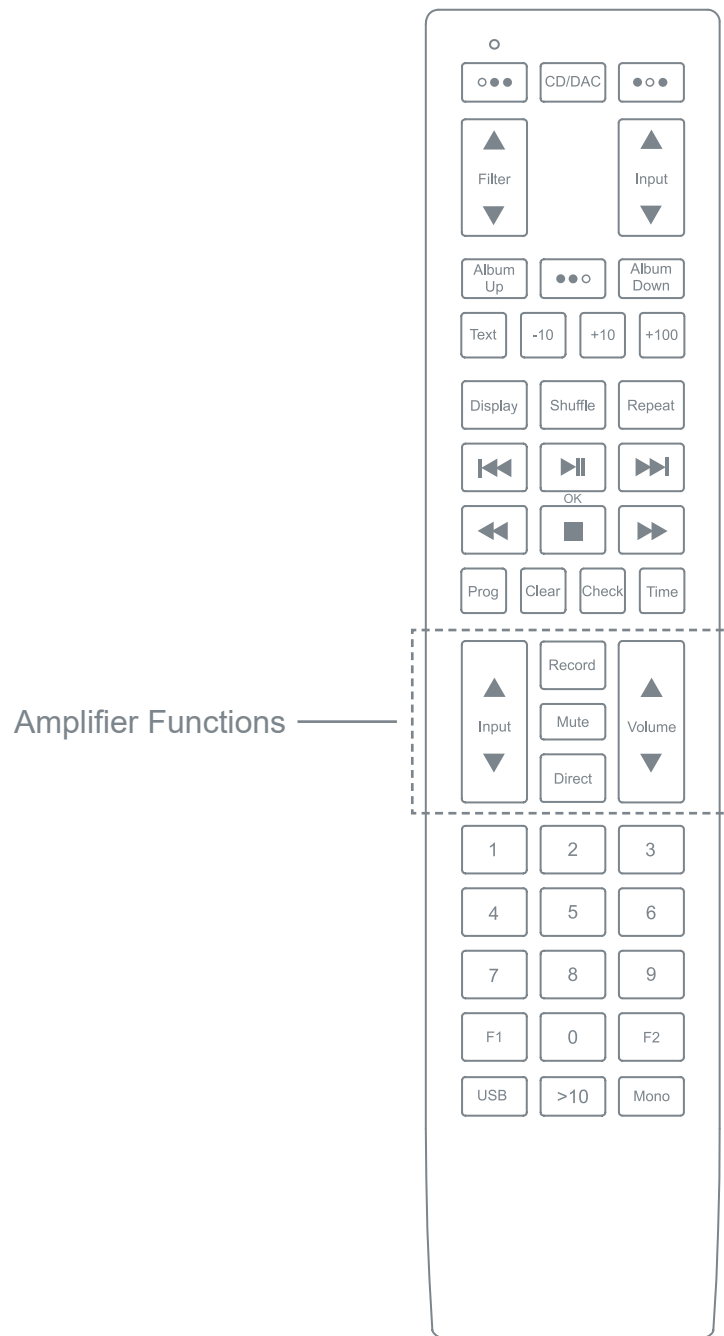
CD/DAC

Filter

Input

Album Up

Album Down

Text

-10

+10

+100

Display

Shuffle

Repeat

OK

Prog

Clear

Check

Time

Amplifier Functions

Record

Input

Mute

Volume

Direct

1

2

3

4

5

6

7

8

9

F1

0

F2

USB

>10

Mono